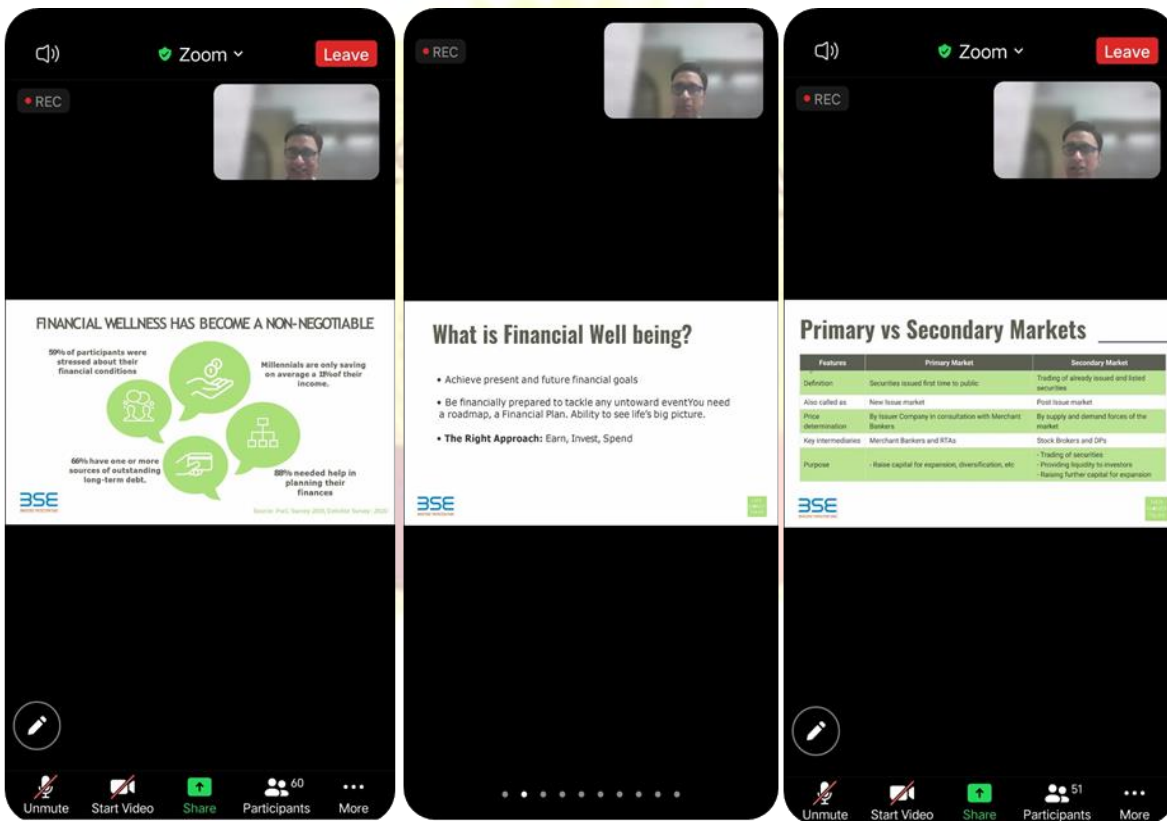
Zoom

Leave

REC

FINANCIAL WELLNESS HAS BECOME A NON-NEGOTIABLE

59% of participants were stressed about their financial conditions

Millennials are only saving on average a 3% of their income.

66% have one or more sources of outstanding long-term debt.

88% needed help in planning their finances

BSE

Source: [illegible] Survey 2019/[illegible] Survey 2020

Unmute Start Video Share 60 Participants More

REC

What is Financial Well being?

• Achieve present and future financial goals

• Be financially prepared to tackle any untoward eventYou need a roadmap, a Financial Plan. Ability to see life's big picture.

• The Right Approach: Earn, Invest, Spend

BSE

Zoom

Leave

REC

Primary vs Secondary Markets

| Features | Primary Market | Secondary Market |
|---|---|---|
| Definition | Securities issued first time to public | Trading of already issued and listed securities |
| Also called as | New Issue market | Post Issue market |
| Price determination | By Issuer Company in consultation with Merchant Bankers | By supply and demand forces of the market |
| Key intermediaries | Merchant Bankers and RTAs | Stock Brokers and DPs |
| Purpose | - Raise capital for expansion, diversification, etc | - Trading of securities - Providing liquidity to investors - Raising further capital for expansion |

BSE

Unmute Start Video Share 51 Participants More